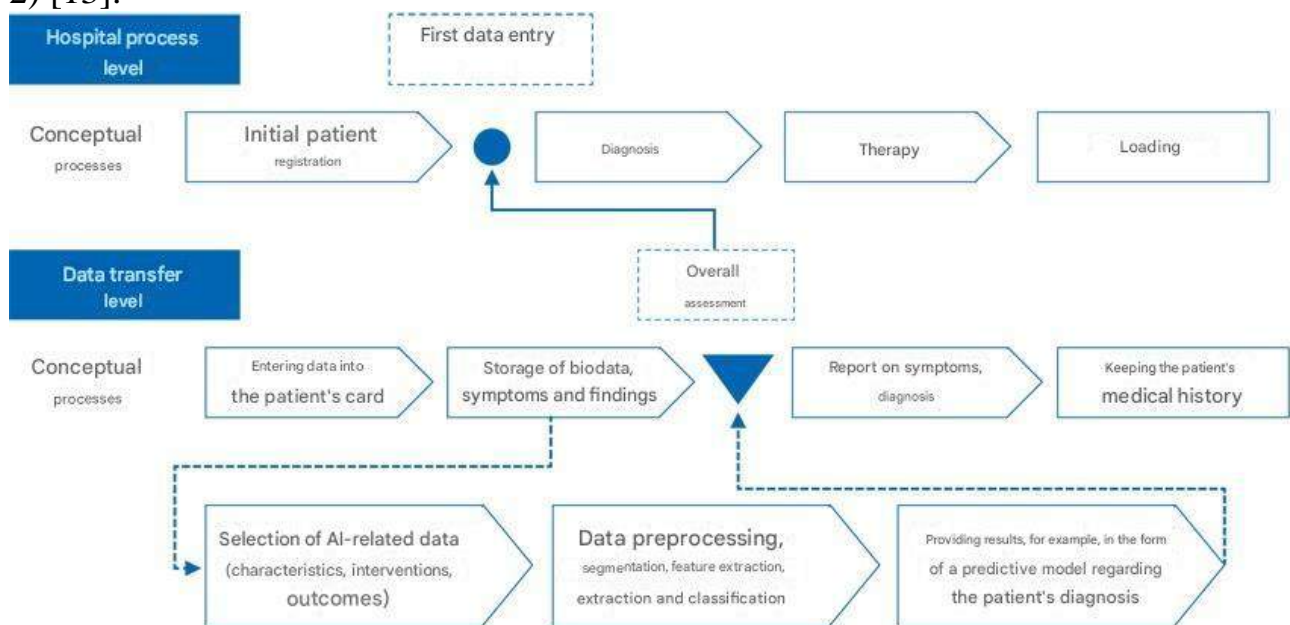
2) [15].

Hospital process level

First data entry

Conceptual processes

Initial patient registration

Diagnosis

Therapy

Loading

Data transfer level

Overall assessment

Conceptual processes

Entering data into the patient's card

Storage of biodata, symptoms and findings

Report on symptoms, diagnosis

Keeping the patient's medical history

Selection of AI-related data (characteristics, interventions, outcomes)

Data preprocessing, segmentation, feature extraction, extraction and classification

Providing results, for example, in the form of a predictive model regarding the patient's diagnosis